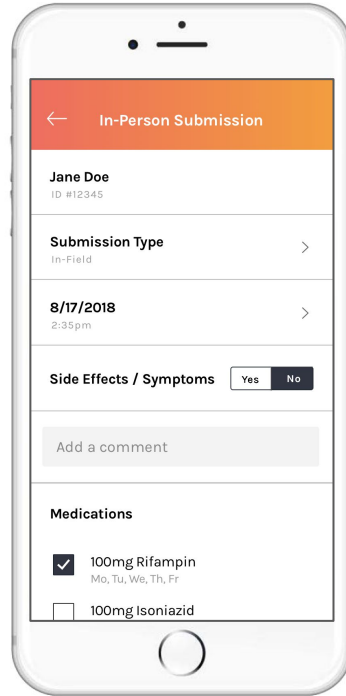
←
In-Person Submission

Jane Doe
ID #12345

Submission Type
In-Field
>

8/17/2018
2:35pm
>

Side Effects / Symptoms
Yes
No

Add a comment

Medications

100mg Rifampin
Mo, Tu, We, Th, Fr

100mg Isoniazid